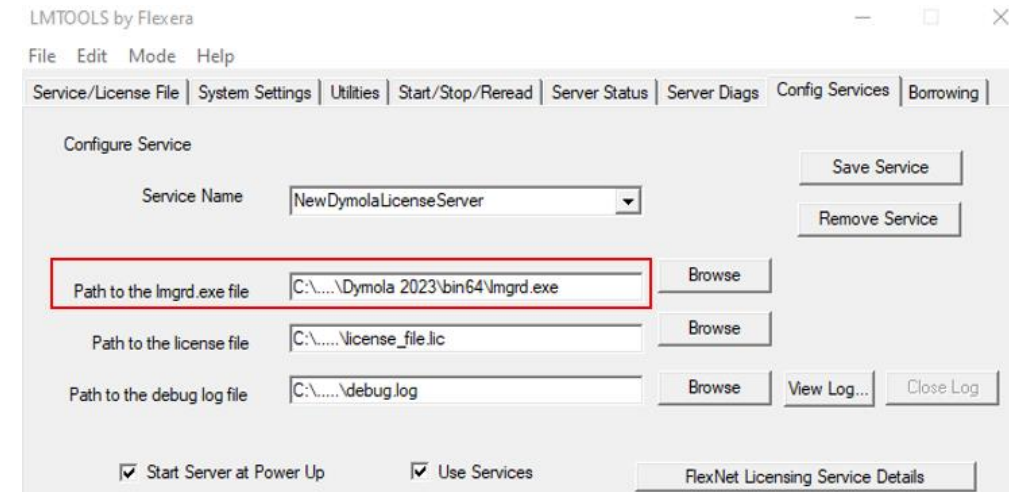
LMTOOLS by Flexera

File Edit Mode Help

Service/License File | System Settings | Utilities | Start/Stop/Reread | Server Status | Server Diags | Config Services | Borrowing

Configure Service

Save Service

Service Name NewDymolaLicenseServer

Remove Service

Path to the lmgrd.exe file C:\....\Dymola 2023\bin64\lmgrd.exe Browse

Path to the license file C:\.....\license_file.lic Browse

Path to the debug log file C:\.....\debug.log Browse View Log... Close Log

Start Server at Power Up

Use Services

FlexNet Licensing Service Details